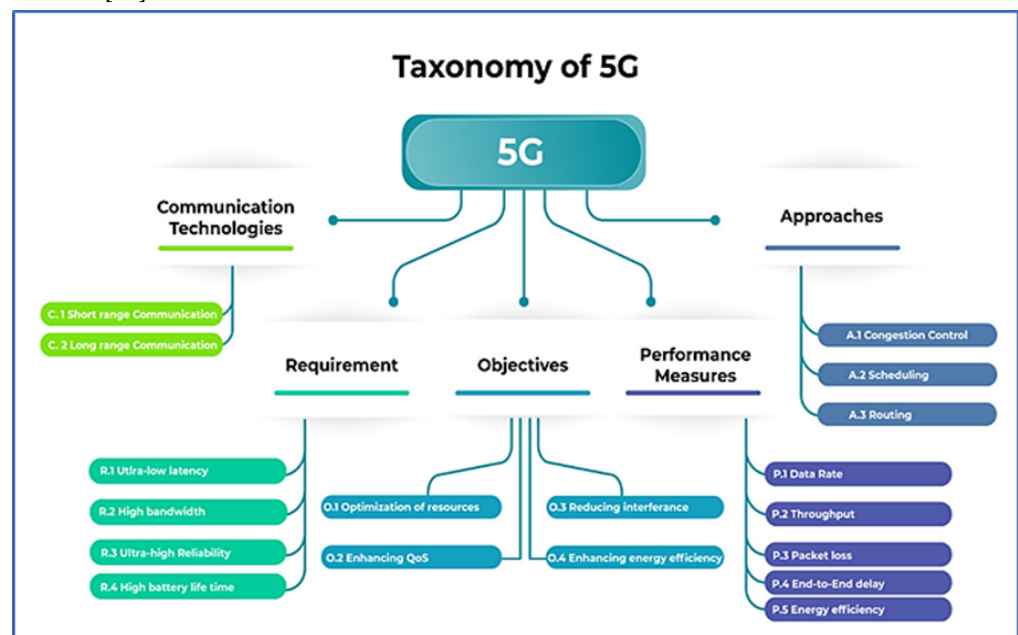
Taxonomy of 5G

5G

Communication Technologies

C. 1 Short range Communication
C. 2 Long range Communication

Approaches

A.1 Congestion Control
A.2 Scheduling
A.3 Routing

Requirement

R.1 Ultra-low latency
R.2 High bandwidth
R.3 Ultra-high Reliability
R.4 High battery life time

Objectives

O.1 Optimization of resources
O.2 Enhancing QoS
O.3 Reducing interferance
O.4 Enhancing energy efficiency

Performance Measures

P.1 Data Rate
P.2 Throughput
P.3 Packet loss
P.4 End-to-End delay
P.5 Energy efficiency